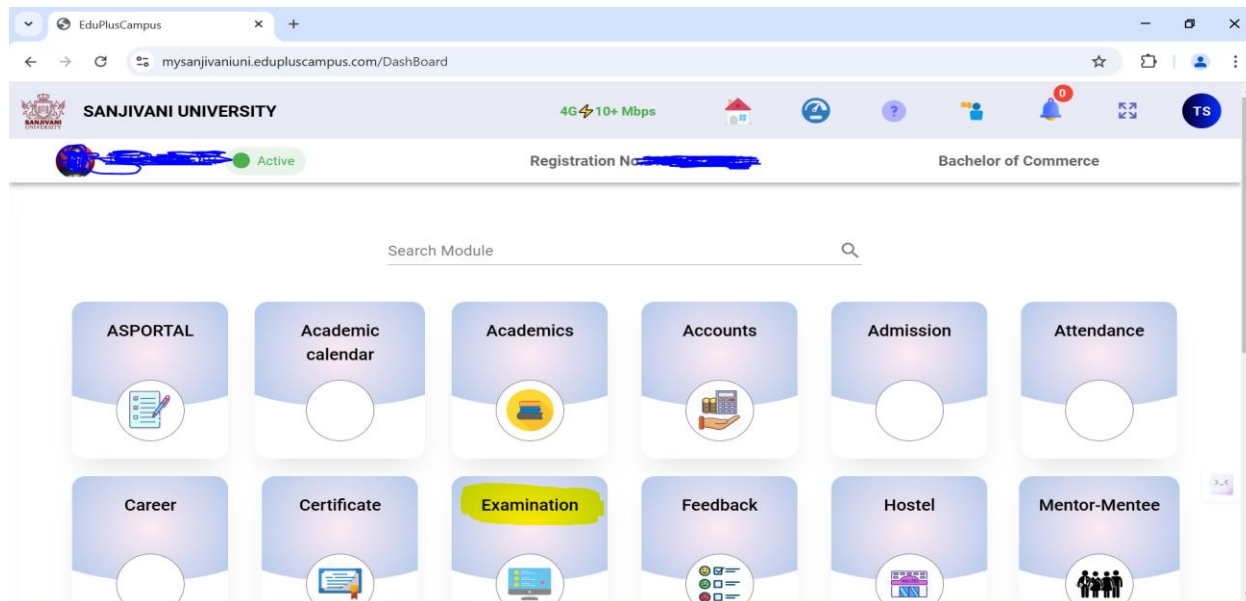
EduPlusCampus

mysanjivaniuni.edupluscampus.com/DashBoard

SANJIVANI UNIVERSITY

4G 10+ Mbps

0

TS

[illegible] Active

Registration No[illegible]

Bachelor of Commerce

Search Module

ASPORTAL

Academic calendar

Academics

Accounts

Admission

Attendance

Career

Certificate

Examination

Feedback

Hostel

Mentor-Mentee